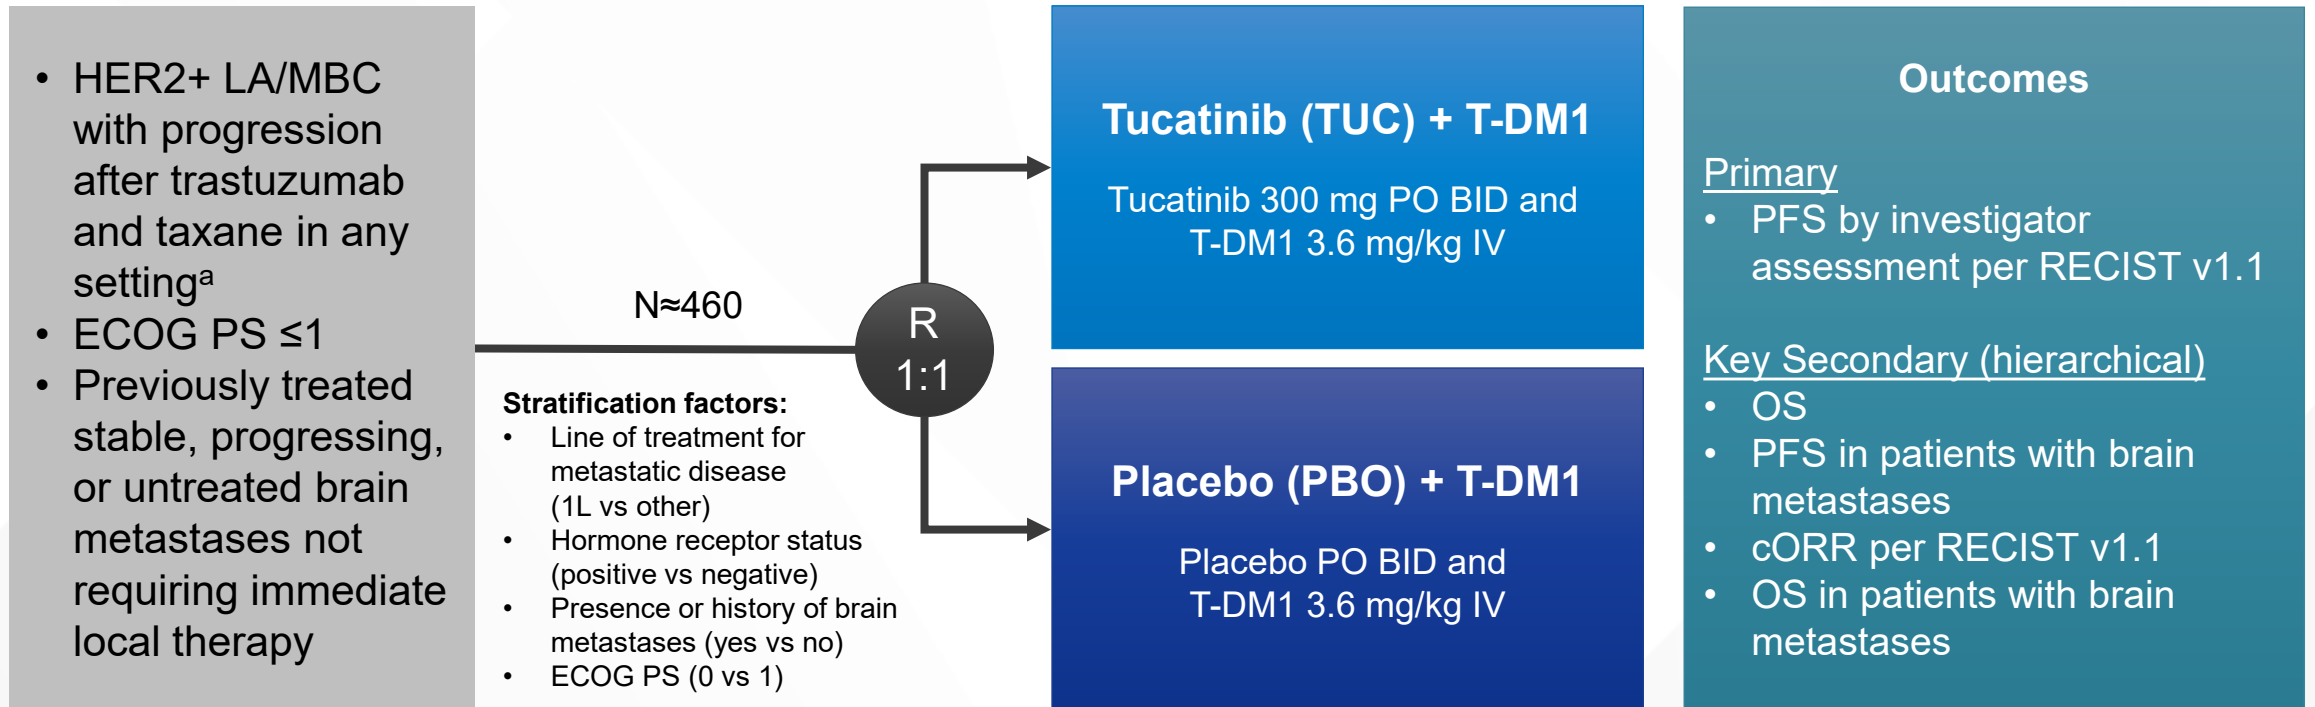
• HER2+ LA/MBC with progression after trastuzumab and taxane in any setting$^{a}$
• ECOG PS ≤1
• Previously treated stable, progressing, or untreated brain metastases not requiring immediate local therapy

N≈460

R
1:1

Stratification factors:
• Line of treatment for metastatic disease (1L vs other)
• Hormone receptor status (positive vs negative)
• Presence or history of brain metastases (yes vs no)
• ECOG PS (0 vs 1)

Tucatinib (TUC) + T-DM1

Tucatinib 300 mg PO BID and T-DM1 3.6 mg/kg IV

Placebo (PBO) + T-DM1

Placebo PO BID and T-DM1 3.6 mg/kg IV

Outcomes

Primary
• PFS by investigator assessment per RECIST v1.1

Key Secondary (hierarchical)
• OS
• PFS in patients with brain metastases
• cORR per RECIST v1.1
• OS in patients with brain metastases